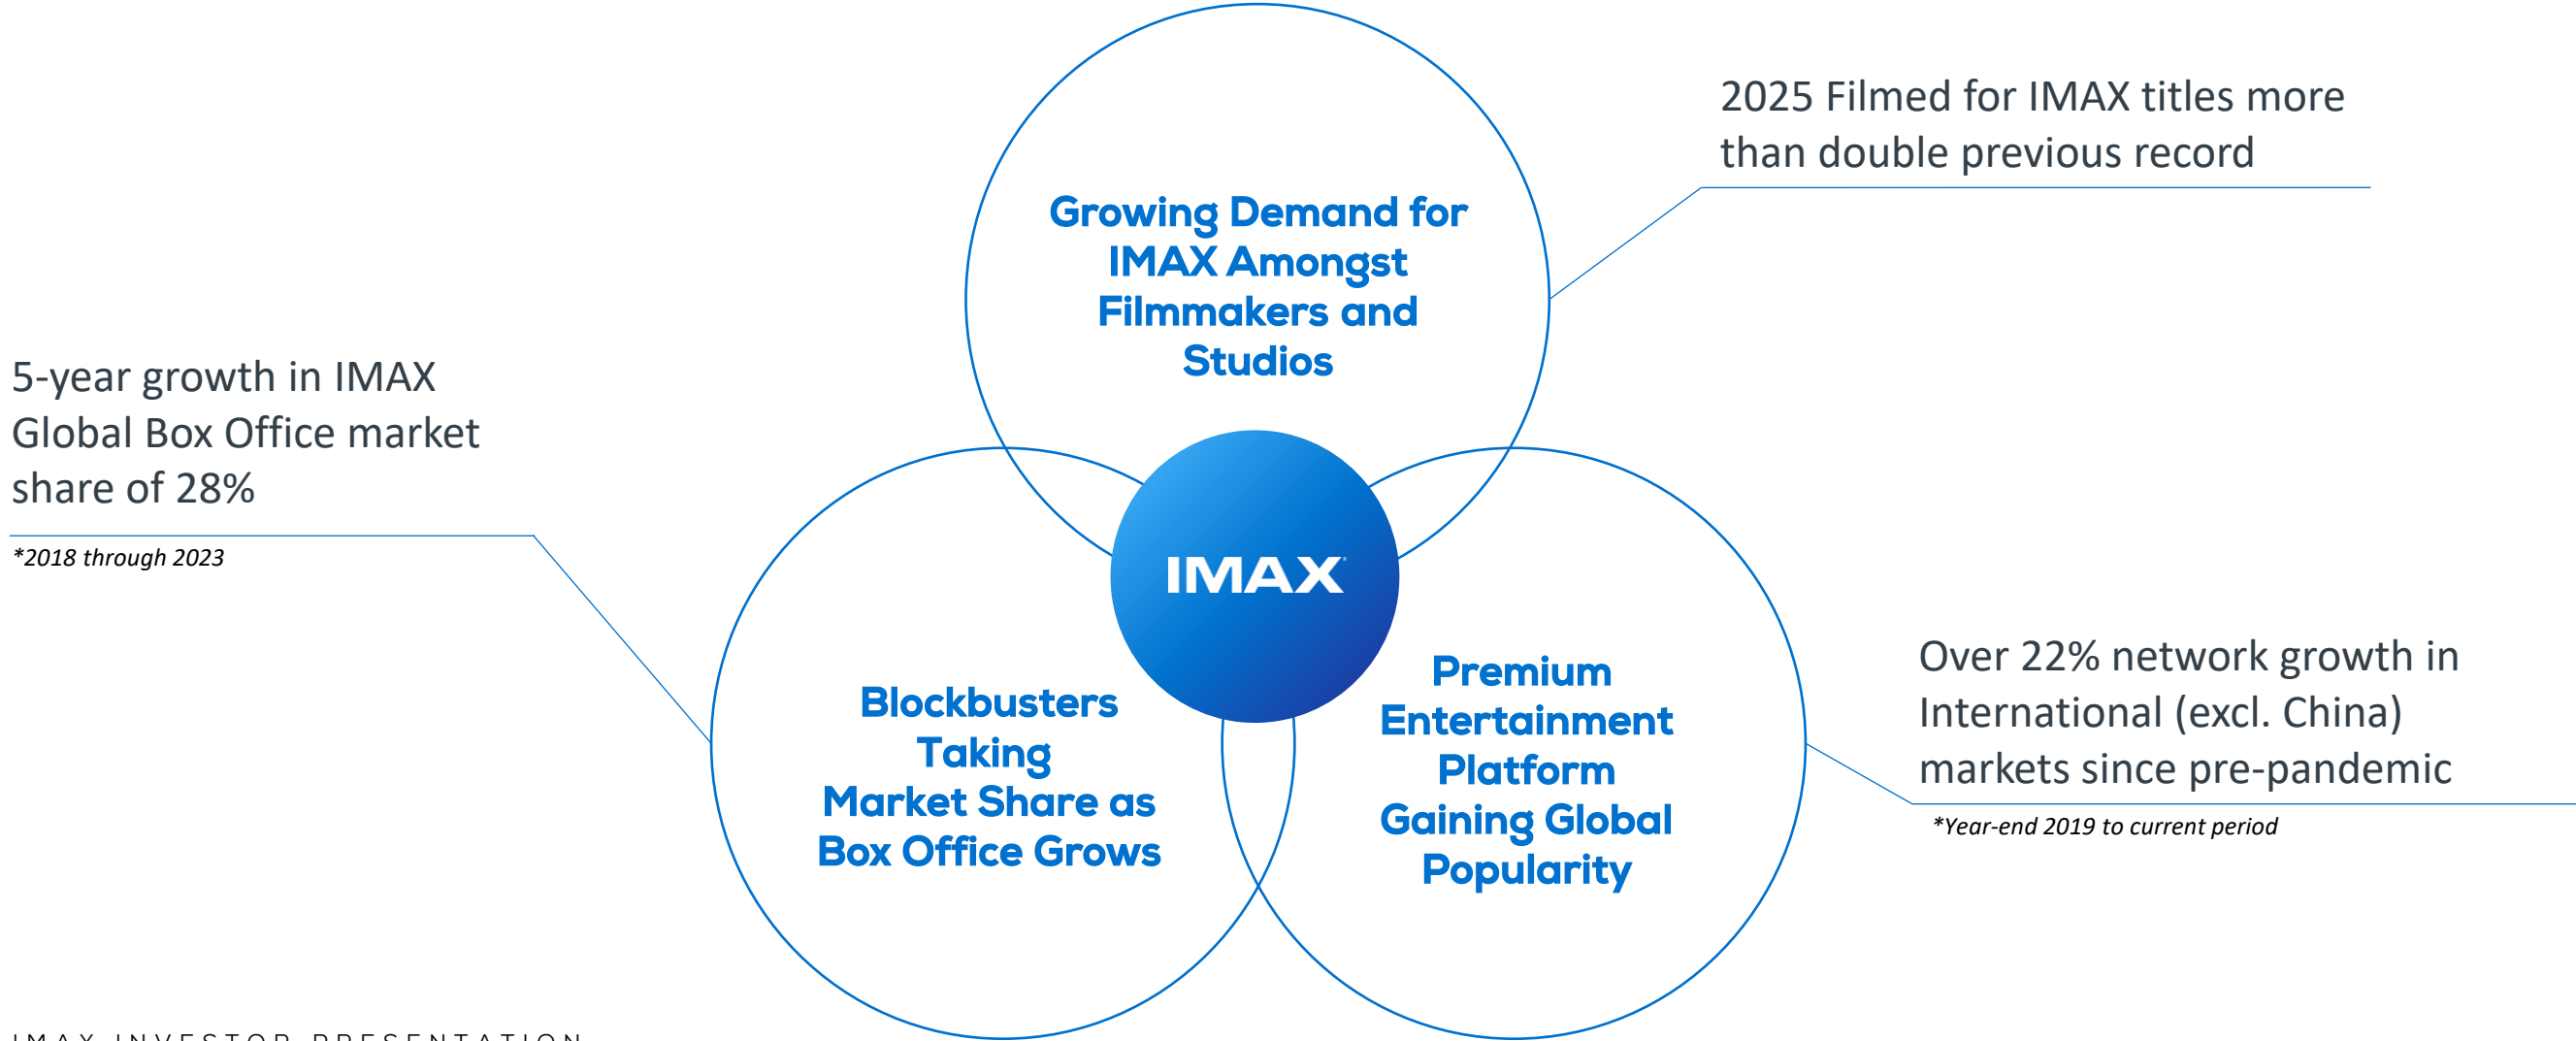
2025 Filmed for IMAX titles more than double previous record

Growing Demand for IMAX Amongst Filmmakers and Studios

5-year growth in IMAX Global Box Office market share of 28%

*2018 through 2023

IMAX

Blockbusters Taking Market Share as Box Office Grows

Premium Entertainment Platform Gaining Global Popularity

Over 22% network growth in International (excl. China) markets since pre-pandemic

*Year-end 2019 to current period

IMAX INVESTOR PRESENTATION